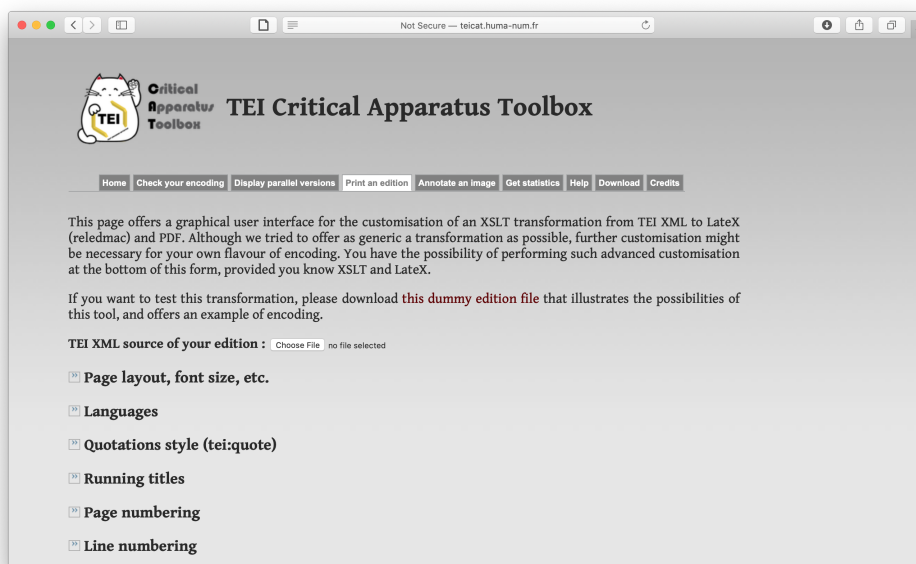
Not Secure — teicat.huma-num.fr

TEI

Critical Apparatus Toolbox

TEI Critical Apparatus Toolbox

Home | Check your encoding | Display parallel versions | Print an edition | Annotate an image | Get statistics | Help | Download | Credits

This page offers a graphical user interface for the customisation of an XSLT transformation from TEI XML to LateX (reledmac) and PDF. Although we tried to offer as generic a transformation as possible, further customisation might be necessary for your own flavour of encoding. You have the possibility of performing such advanced customisation at the bottom of this form, provided you know XSLT and LateX.

If you want to test this transformation, please download this dummy edition file that illustrates the possibilities of this tool, and offers an example of encoding.

TEI XML source of your edition : Choose File no file selected

» Page layout, font size, etc.

» Languages

» Quotations style (tei:quote)

» Running titles

» Page numbering

» Line numbering